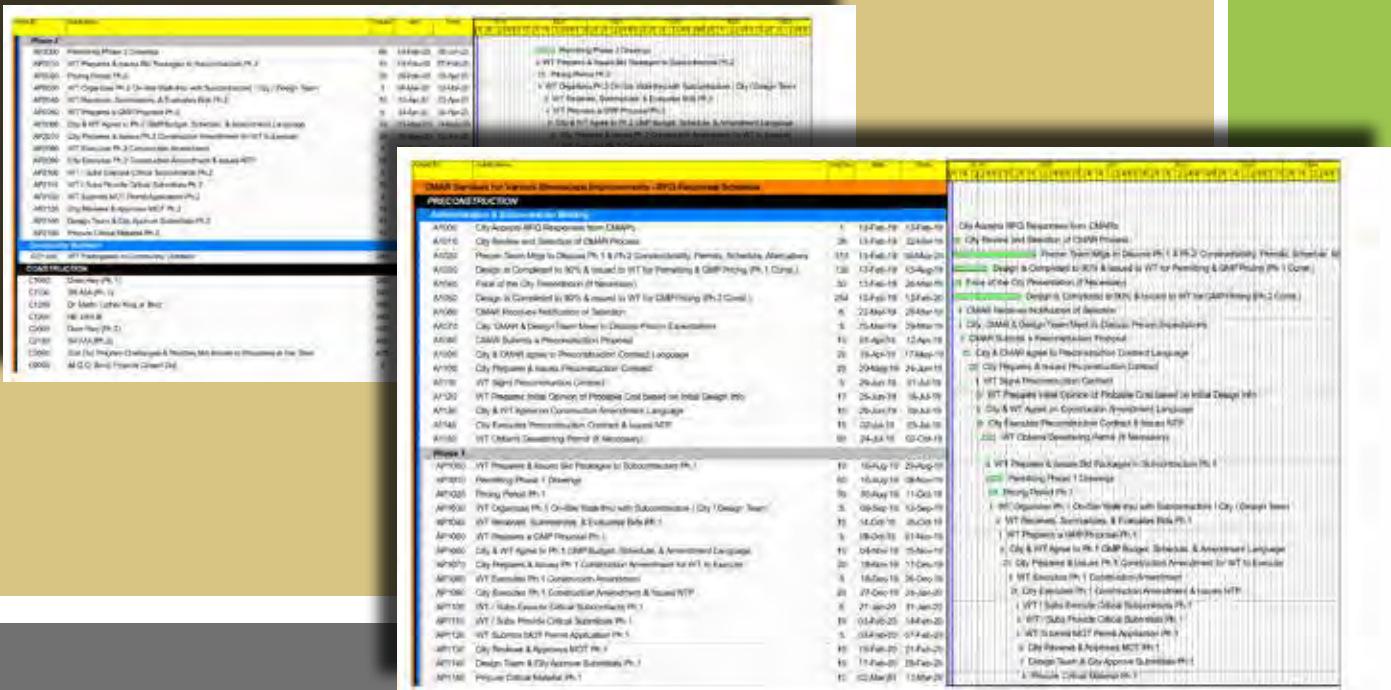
Phase 2

AP2000 Permitting Phase 2 Drawings
AP2010 WT Prepares & Issues Bid Packages to Subcontractors Ph.2
AP2020 Pricing Period Ph.2
AP2030 WT Organizes Ph.2 On-Site Walk-thru with Subcontractors / City / Design Team
AP2040 WT Receives, Summarizes, & Evaluates Bids Ph.2
AP2050 WT Prepares a GMP Proposal Ph.2
AP2060 City & WT Agree to Ph.2 GMP Budget, Schedule, & Amendment Language
AP2070 City Prepares & Issues Ph.2 Construction Amendment for WT to Execute
AP2080 WT Executes Ph.2 Construction Amendment
AP2090 City Executes Ph.2 Construction Amendment & Issues NTP
AP2100 WT / Subs Execute Critical Subcontracts Ph.2
AP2110 WT / Subs Provide Critical Submittals Ph.2
AP2120 WT Submits MOT Permit Application Ph.2
AP2130 City Reviews & Approves MOT Ph.2
AP2140 Design Team & City Approve Submittals Ph.2
AP2150 Procure Critical Material Ph.2

Community Outreach
CO1000 WT Participates in Community Outreach

CONSTRUCTION
C1000 Overview (Ph.1)
C1100 SR A1A (Ph.1)
C1200 Dr. Martin Luther King Jr. Blvd.
C1300 NE 4th St
C1400 Dixie Hwy (Ph.2)
C2100 SR A1A (Ph.2)
C5000 Dot Org Prepare Challenges & Possible Mitigation Actions to Preserve or the Team
C6000 All O.C. Bnd Finance (Grant Go)

Activity ID | Activity Name | Orig Dur | Start | Finish

CMAR Services for Various Streetscape Improvements - RFQ Response Schedule
PRECONSTRUCTION
Administration & Subcontractor Bidding

| | | | | |
|---|---|---|---|---|
| A1000 | City Accepts RFQ Responses from CMAR's | 1 | 13-Feb-19 | 13-Feb-19 |
| A1010 | City Review and Selection of CMAR Process | 26 | 13-Feb-19 | 22-Mar-19 |
| A1020 | Precon Team Mtgs to Discuss Ph.1 & Ph.2 Constructability, Permits, Schedule, Alternatives | 113 | 13-Feb-19 | 08-Aug-19 |
| A1030 | Design is Completed to 90% & Issued to WT for Permitting & GMP Pricing (Ph.1 Const.) | 130 | 13-Feb-19 | 13-Aug-19 |
| A1040 | Final of the City Presentation (If Necessary) | 30 | 13-Feb-19 | 26-Mar-19 |
| A1050 | Design is Completed to 90% & Issued to WT for GMP Pricing (Ph.2 Const.) | 254 | 13-Feb-19 | 12-Feb-20 |
| A1060 | CMAR Receives Notification of Selection | 5 | 22-Mar-19 | 28-Mar-19 |
| A1070 | City, CMAR & Design Team Meet to Discuss Precon Expectations | 5 | 25-Mar-19 | 29-Mar-19 |
| A1080 | CMAR Submits a Preconstruction Proposal | 15 | 01-Apr-19 | 12-Apr-19 |
| A1090 | City & CMAR agree to Preconstruction Contract Language | 20 | 15-Apr-19 | 17-May-19 |
| A1100 | City Prepares & Issues Preconstruction Contract | 25 | 20-May-19 | 24-Jun-19 |
| A1110 | WT Signs Preconstruction Contract | 5 | 25-Jun-19 | 01-Jul-19 |
| A1120 | WT Prepares Initial Opinion of Probable Cost based on Initial Design Info | 17 | 25-Jun-19 | 18-Jul-19 |
| A1130 | City & WT Agree on Construction Amendment Language | 10 | 25-Jun-19 | 19-Jul-19 |
| A1140 | City Executes Preconstruction Contract & Issues NTP | 15 | 02-Jul-19 | 23-Jul-19 |
| A1150 | WT Obtains Dewatering Permit (If Necessary) | 50 | 24-Jul-19 | 02-Oct-19 |

Phase 1

| | | | | |
|---|---|---|---|---|
| AP1000 | WT Prepares & Issues Bid Packages to Subcontractors Ph.1 | 10 | 16-Aug-19 | 29-Aug-19 |
| AP1010 | Permitting Phase 1 Drawings | 60 | 16-Aug-19 | 08-Nov-19 |
| AP1020 | Pricing Period Ph.1 | 30 | 30-Aug-19 | 11-Oct-19 |
| AP1030 | WT Organizes Ph.1 On-Site Walk-thru with Subcontractors / City / Design Team | 5 | 09-Sep-19 | 13-Sep-19 |
| AP1040 | WT Receives, Summarizes, & Evaluates Bids Ph.1 | 5 | 14-Oct-19 | 18-Oct-19 |
| AP1050 | WT Prepares a GMP Proposal Ph.1 | 5 | 28-Oct-19 | 01-Nov-19 |
| AP1060 | City & WT Agree to Ph.1 GMP Budget, Schedule, & Amendment Language | 10 | 04-Nov-19 | 15-Nov-19 |
| AP1070 | City Prepares & Issues Ph.1 Construction Amendment for WT to Execute | 20 | 18-Nov-19 | 17-Dec-19 |
| AP1080 | WT Executes Ph.1 Construction Amendment | 5 | 18-Dec-19 | 26-Dec-19 |
| AP1090 | City Executes Ph.1 Construction Amendment & Issued NTP | 20 | 27-Dec-19 | 24-Jan-20 |
| AP1100 | WT / Subs Execute Critical Subcontracts Ph.1 | 5 | 27-Jan-20 | 31-Jan-20 |
| AP1110 | WT / Subs Provide Critical Submittals Ph.1 | 10 | 03-Feb-20 | 14-Feb-20 |
| AP1120 | WT Submits MOT Permit Application Ph.1 | 5 | 03-Feb-20 | 07-Feb-20 |
| AP1130 | City Reviews & Approves MOT Ph.1 | 10 | 10-Feb-20 | 21-Feb-20 |
| AP1140 | Design Team & City Approve Submittals Ph.1 | 10 | 17-Feb-20 | 28-Feb-20 |
| AP1150 | Procure Critical Material Ph.1 | 10 | 02-Mar-20 | 13-Mar-20 |